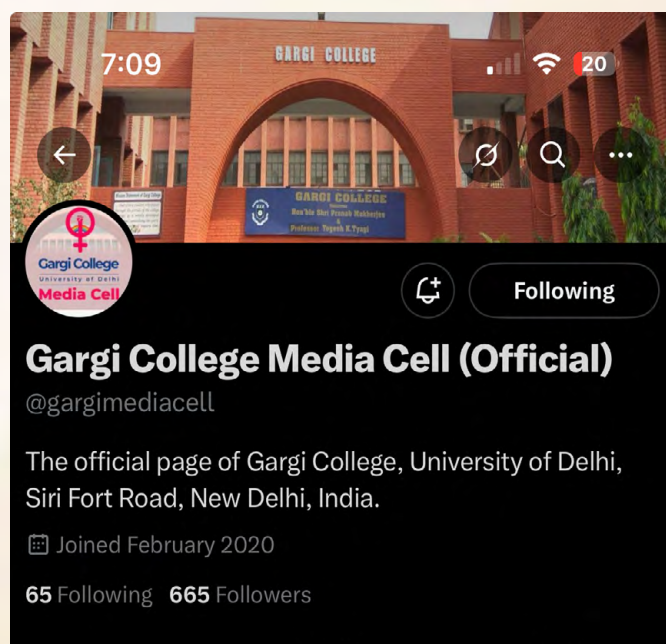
7:09

20

GARGI COLLEGE

GARGI COLLEGE
Hon'ble Shri Pranab Mukherjee
&
Professor Yogesh K. Tyagi

Gargi College
University of Delhi
Media Cell

Following

Gargi College Media Cell (Official)
@gargimediacell

The official page of Gargi College, University of Delhi, Siri Fort Road, New Delhi, India.

Joined February 2020

65 Following 665 Followers